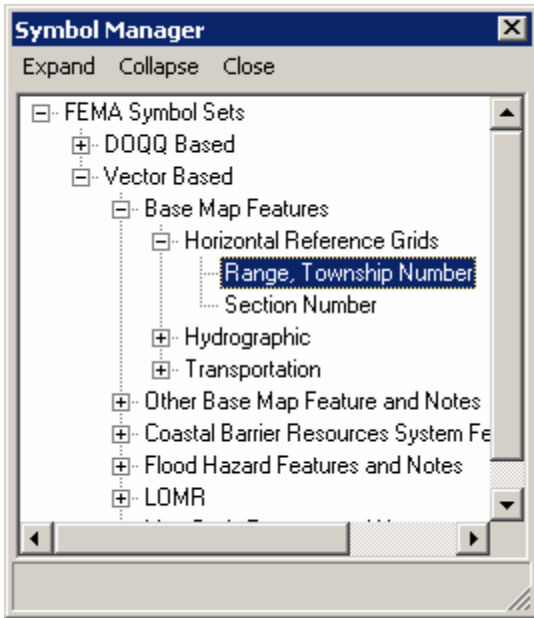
Symbol Manager
Expand Collapse Close

FEMA Symbol Sets
DOQQ Based
Vector Based
Base Map Features
Horizontal Reference Grids
Range, Township Number
Section Number
Hydrographic
Transportation
Other Base Map Feature and Notes
Coastal Barrier Resources System Fe
Flood Hazard Features and Notes
LOMR
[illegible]